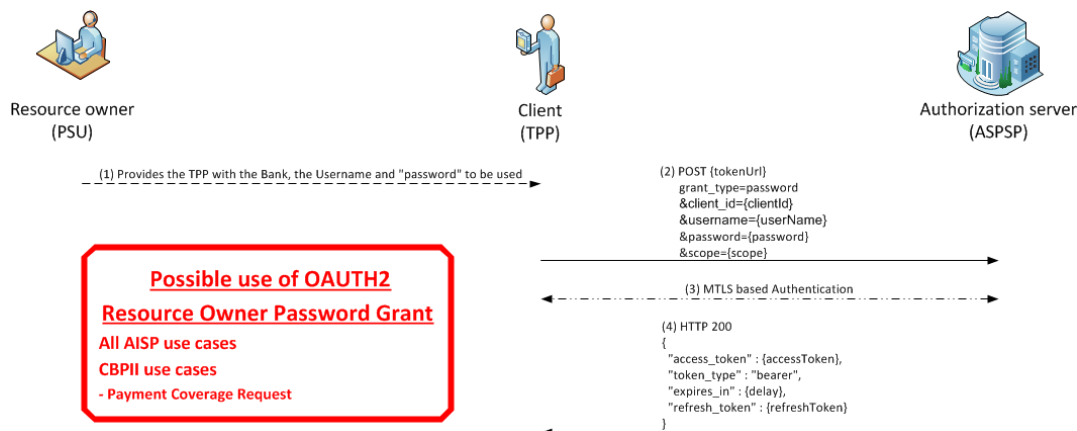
Resource owner
(PSU)

Client
(TPP)

Authorization server
(ASPSP)

(1) Provides the TPP with the Bank, the Username and "password" to be used

(2) POST {tokenUrl}
grant_type=password
&client_id={clientId}
&username={userName}
&password={password}
&scope={scope}

Possible use of OAUTH2
Resource Owner Password Grant
All AISP use cases
CBPII use cases
- Payment Coverage Request

(3) MTLS based Authentication

(4) HTTP 200
{
"access_token" : {accessToken},
"token_type" : "bearer",
"expires_in" : {delay},
"refresh_token" : {refreshToken}
}